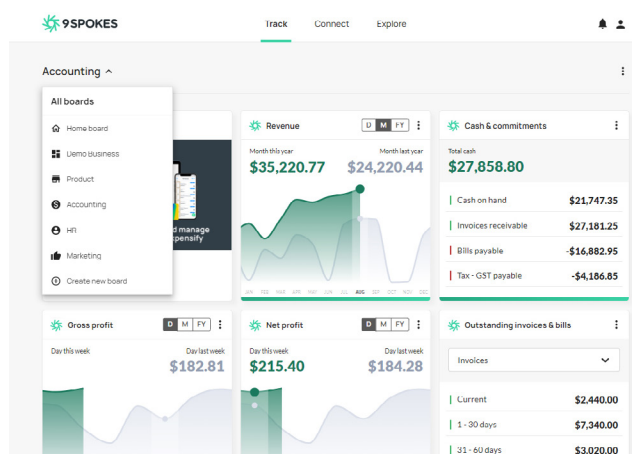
9SPOKES

Track Connect Explore

Accounting

All boards

Home board

Demo Business

Product

Accounting

HR

Marketing

Create new board

d manage
pensify

Revenue

D M FY

Month this year
$35,220.77

Month last year
$24,220.44

JAN FEB MAR APR MAY JUN JUL AUG SEP OCT NOV DEC

Cash & commitments

Total cash
$27,858.80

| | |
|---|---|
| Cash on hand | $21,747.35 |
| Invoices receivable | $27,181.25 |
| Bills payable | -$16,882.95 |
| Tax - GST payable | -$4,186.85 |

Gross profit

D M FY

Day this week

Day last week
$182.81

Net profit

D M FY

Day this week
$215.40

Day last week
$184.28

Outstanding invoices & bills

Invoices

| | |
|---|---|
| Current | $2,440.00 |
| 1 - 30 days | $7,340.00 |
| 31 - 60 days | $3,020.00 |